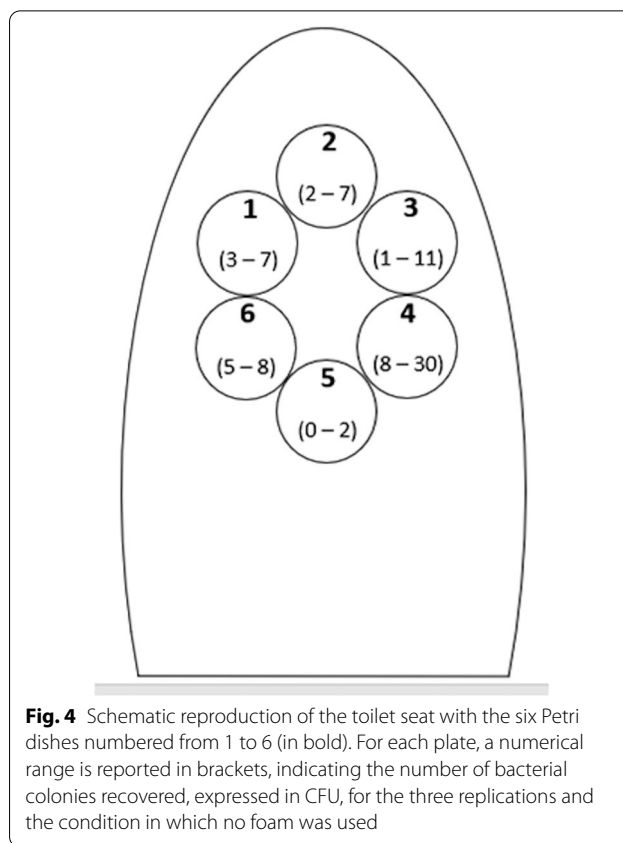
2
(2 – 7)
1
(3 – 7)
3
(1 – 11)
6
(5 – 8)
4
(8 – 30)
5
(0 – 2)

**Fig. 4** Schematic reproduction of the toilet seat with the six Petri dishes numbered from 1 to 6 (in bold). For each plate, a numerical range is reported in brackets, indicating the number of bacterial colonies recovered, expressed in CFU, for the three replications and the condition in which no foam was used